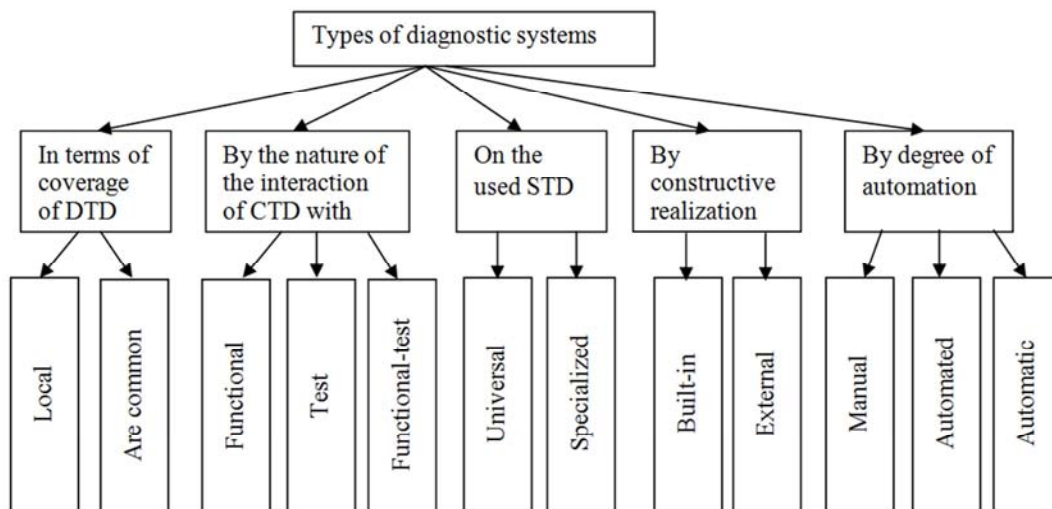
Types of diagnostic systems

In terms of coverage of DTD

By the nature of the interaction of CTD with

On the used STD

By constructive realization

By degree of automation

Local

Are common

Functional

Test

Functional-test

Universal

Specialized

Built-in

External

Manual

Automated

Automatic